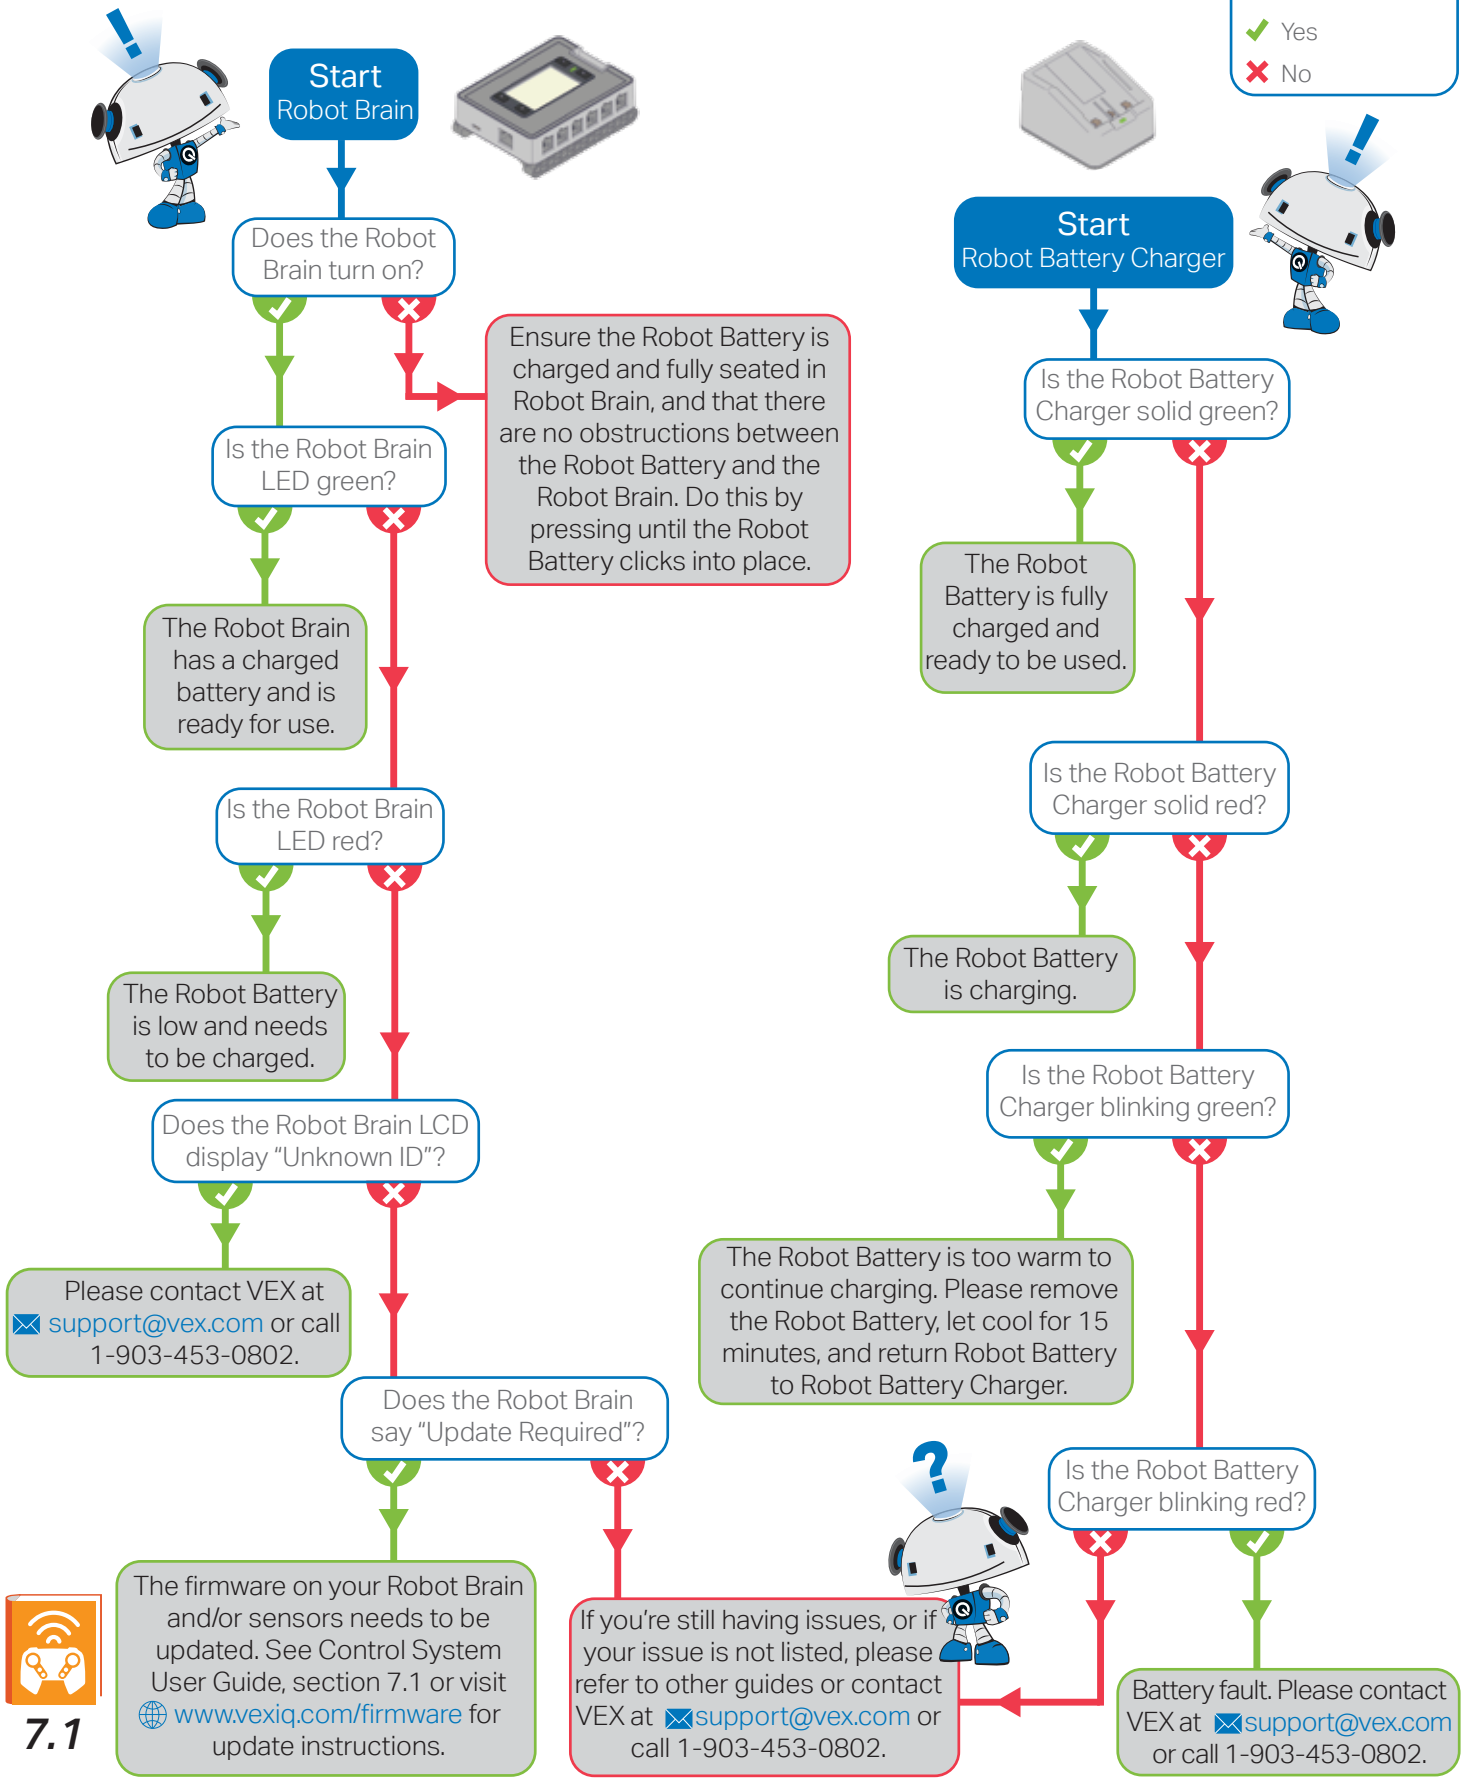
Yes
No

Start
Robot Brain

Does the Robot Brain turn on?

Ensure the Robot Battery is charged and fully seated in Robot Brain, and that there are no obstructions between the Robot Battery and the Robot Brain. Do this by pressing until the Robot Battery clicks into place.

Is the Robot Brain LED green?

The Robot Brain has a charged battery and is ready for use.

Is the Robot Brain LED red?

The Robot Battery is low and needs to be charged.

Does the Robot Brain LCD display “Unknown ID”?

Please contact VEX at support@vex.com or call 1-903-453-0802.

Does the Robot Brain say “Update Required”?

The firmware on your Robot Brain and/or sensors needs to be updated. See Control System User Guide, section 7.1 or visit www.vexiq.com/firmware for update instructions.

If you’re still having issues, or if your issue is not listed, please refer to other guides or contact VEX at support@vex.com or call 1-903-453-0802.

Start
Robot Battery Charger

Is the Robot Battery Charger solid green?

The Robot Battery is fully charged and ready to be used.

Is the Robot Battery Charger solid red?

The Robot Battery is charging.

Is the Robot Battery Charger blinking green?

The Robot Battery is too warm to continue charging. Please remove the Robot Battery, let cool for 15 minutes, and return Robot Battery to Robot Battery Charger.

Is the Robot Battery Charger blinking red?

Battery fault. Please contact VEX at support@vex.com or call 1-903-453-0802.

7.1